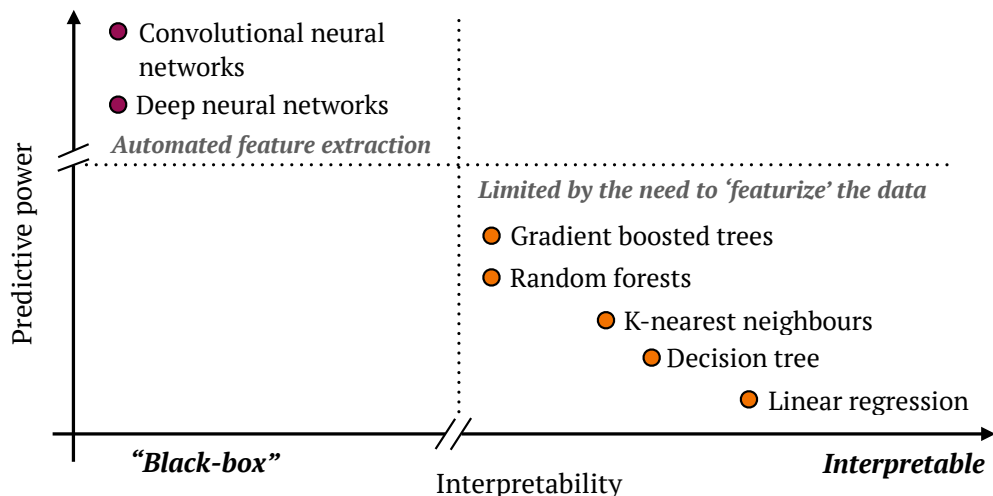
Convolutional neural networks

Deep neural networks

Automated feature extraction

Predictive power

Limited by the need to 'featurize' the data

Gradient boosted trees

Random forests

K-nearest neighbours

Decision tree

Linear regression

"Black-box"

Interpretability

Interpretable